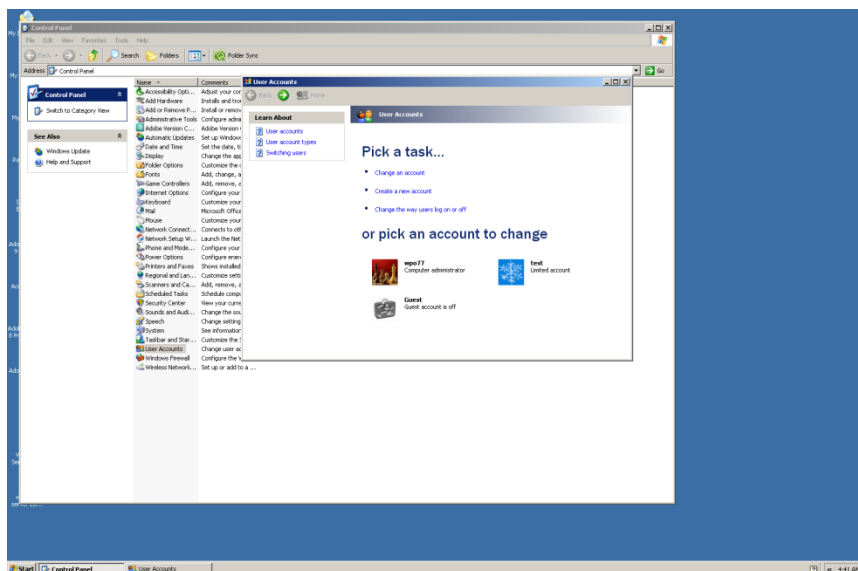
Control Panel

File Edit View Favorites Tools Help

Back Search Folders Folder Sync

Address Control Panel

Go

Control Panel

Switch to Category View

See Also

Windows Update

Help and Support

| Name | Comments |
|---|---|
| Accessibility Opti... | Adjust your cor |
| Add Hardware | Installs and trou |
| Add or Remove P... | Install or remov |
| Administrative Tools | Configure admi |
| Adobe Version C... | Adobe Version |
| Automatic Updates | Set up Window |
| Date and Time | Set the date, ti |
| Display | Change the app |
| Folder Options | Customize the |
| Fonts | Add, change, a |
| Game Controllers | Add, remove, a |
| Internet Options | Configure your |
| Keyboard | Customize your |
| Mail | Microsoft Offic |
| Mouse | Customize your |
| Network Connect... | Connects to ot |
| Network Setup W... | Launch the Net |
| Phone and Modem... | Configure your |
| Power Options | Configure ener |
| Printers and Faxes | Shows installed |
| Regional and Lan... | Customize setti |
| Scanners and Ca... | Add, remove, a |
| Scheduled Tasks | Schedule comp |
| Security Center | View your curre |
| Sounds and Audi... | Change the sou |
| Speech | Change setting |
| System | See information |
| Taskbar and Star... | Customize the |
| User Accounts | Change user ac |
| Windows Firewall | Configure the W |
| Wireless Network... | Set up or add to a ... |

User Accounts

Back Home

Learn About

User accounts

User account types

Switching users

User Accounts

Pick a task...

Change an account

Create a new account

Change the way users log on or off

or pick an account to change

wpo77
Computer administrator

test
Limited account

Guest
Guest account is off

Start Control Panel User Accounts 4:41 AM